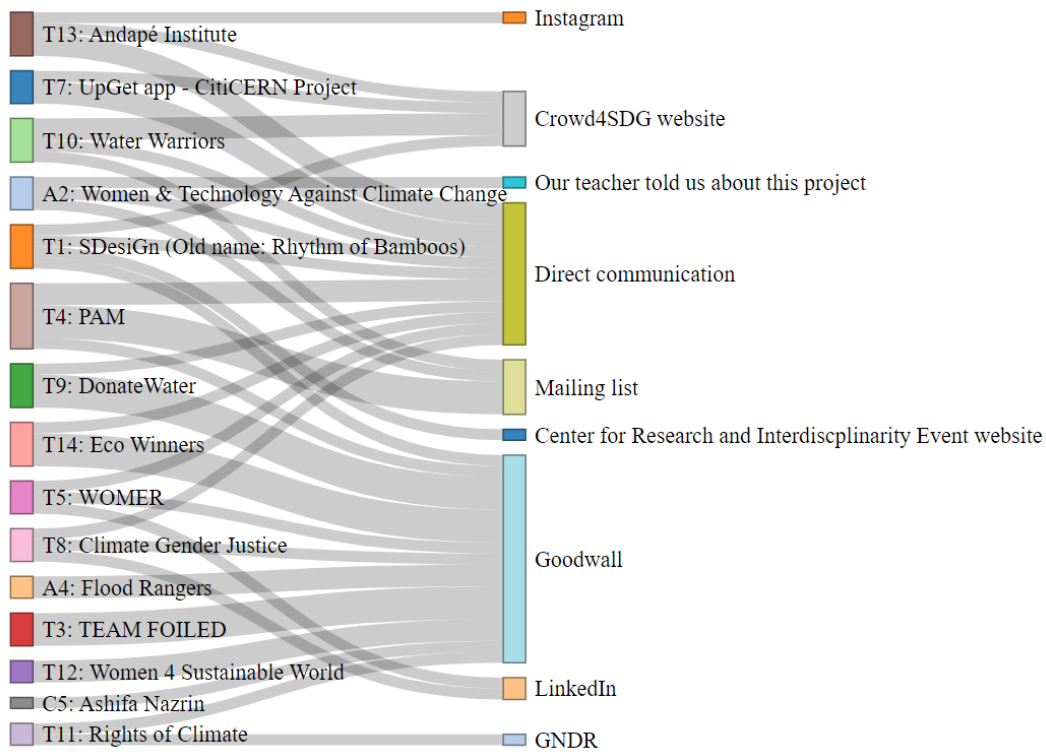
T13: Andapé Institute
T7: UpGet app - CitiCERN Project
T10: Water Warriors
A2: Women & Technology Against Climate Change
T1: SDesiGn (Old name: Rhythm of Bamboos)
T4: PAM
T9: DonateWater
T14: Eco Winners
T5: WOMER
T8: Climate Gender Justice
A4: Flood Rangers
T3: TEAM FOILED
T12: Women 4 Sustainable World
C5: Ashifa Nazrin
T11: Rights of Climate

Instagram
Crowd4SDG website
Our teacher told us about this project
Direct communication
Mailing list
Center for Research and Interdiscplinarity Event website
Goodwall
LinkedIn
GNDR